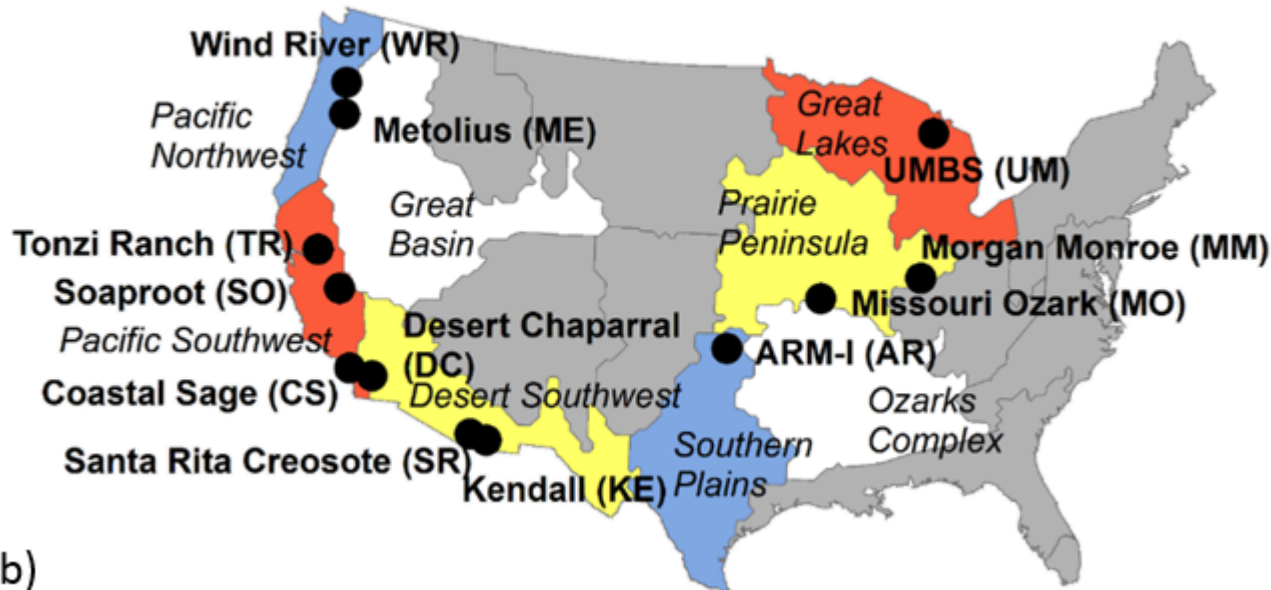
Wind River (WR)
Pacific Northwest
Metolius (ME)
Great Lakes
UMBS (UM)
Great Basin
Prairie Peninsula
Tonzi Ranch (TR)
Morgan Monroe (MM)
Soaproot (SO)
Missouri Ozark (MO)
Pacific Southwest
Desert Chaparral (DC)
ARM-I (AR)
Coastal Sage (CS)
Desert Southwest
Ozarks Complex
Southern Plains
Santa Rita Creosote (SR)
Kendall (KE)
b)